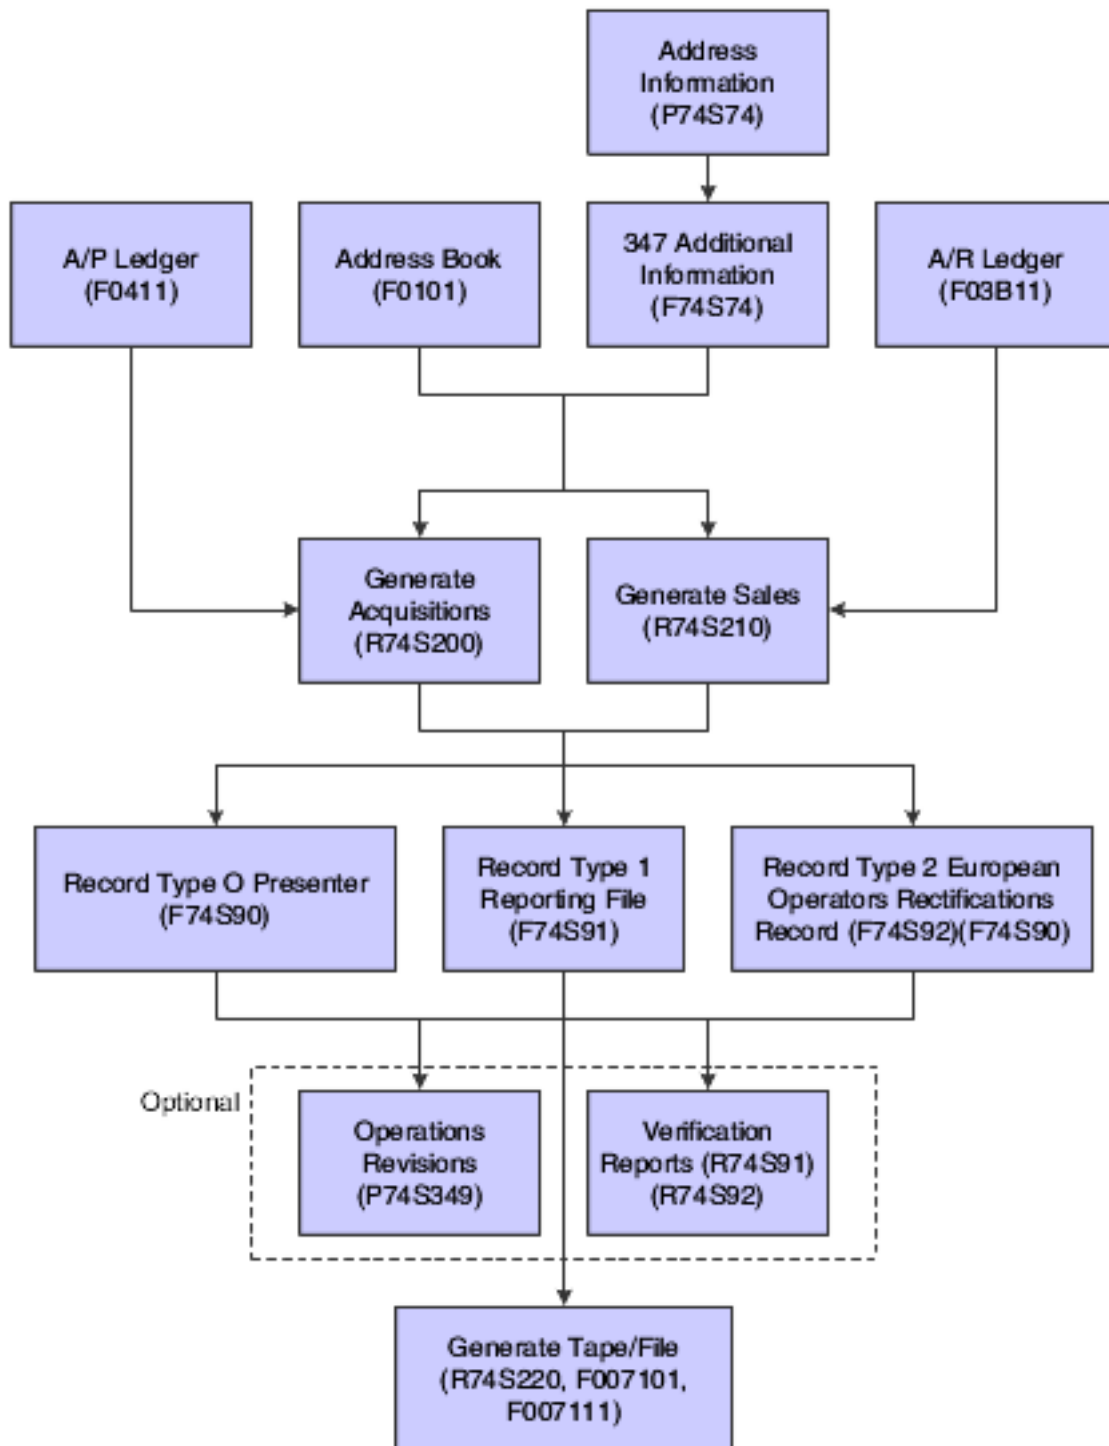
Address Information (P74S74)

A/P Ledger (F0411)

Address Book (F0101)

347 Additional Information (F74S74)

A/R Ledger (F03B11)

Generate Acquisitions (R74S200)

Generate Sales (R74S210)

Record Type O Presenter (F74S90)

Record Type 1 Reporting File (F74S91)

Record Type 2 European Operators Rectifications Record (F74S92)(F74S90)

Optional

Operations Revisions (P74S349)

Verification Reports (R74S91) (R74S92)

Generate Tape/File (R74S220, F007101, F007111)